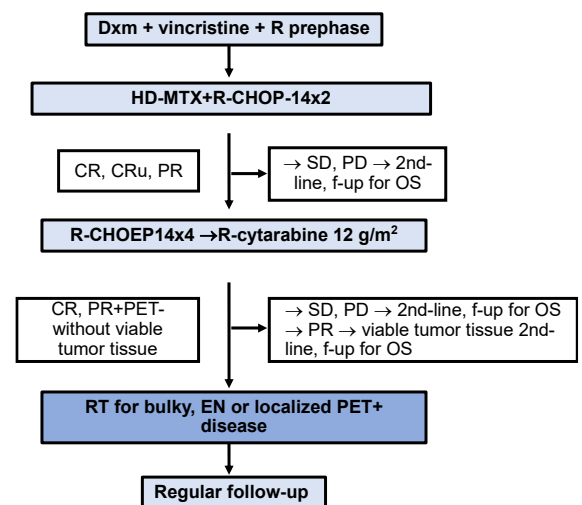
Dxm + vincristine + R prephase

HD-MTX+R-CHOP-14x2

CR, CRu, PR

→ SD, PD → 2nd-line, f-up for OS

R-CHOEP14x4 →R-cytarabine 12 g/m$^2$

CR, PR+PET- without viable tumor tissue

→ SD, PD → 2nd-line, f-up for OS
→ PR → viable tumor tissue 2nd-line, f-up for OS

RT for bulky, EN or localized PET+ disease

Regular follow-up